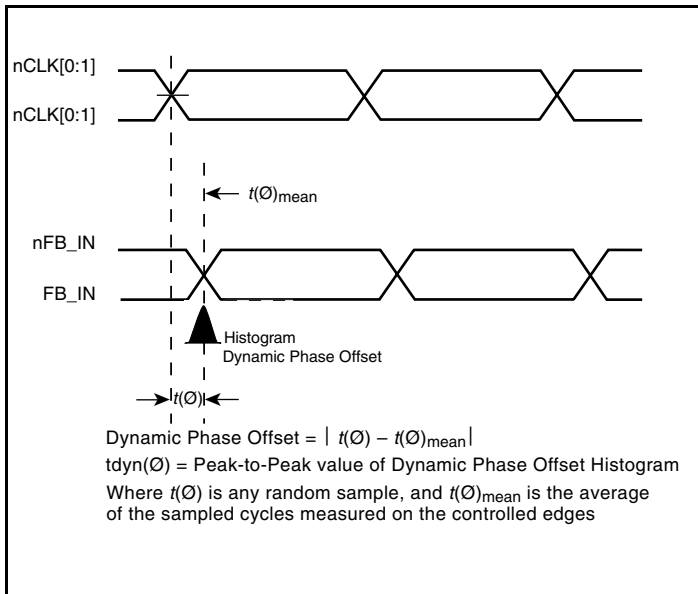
nCLK[0:1]

nCLK[0:1]

$t(Ø)_{mean}$

nFB_IN

FB_IN

Histogram
Dynamic Phase Offset

$t(Ø)$

Dynamic Phase Offset = $| t(Ø) - t(Ø)_{mean} |$

tdyn(Ø) = Peak-to-Peak value of Dynamic Phase Offset Histogram

Where $t(Ø)$ is any random sample, and $t(Ø)_{mean}$ is the average of the sampled cycles measured on the controlled edges